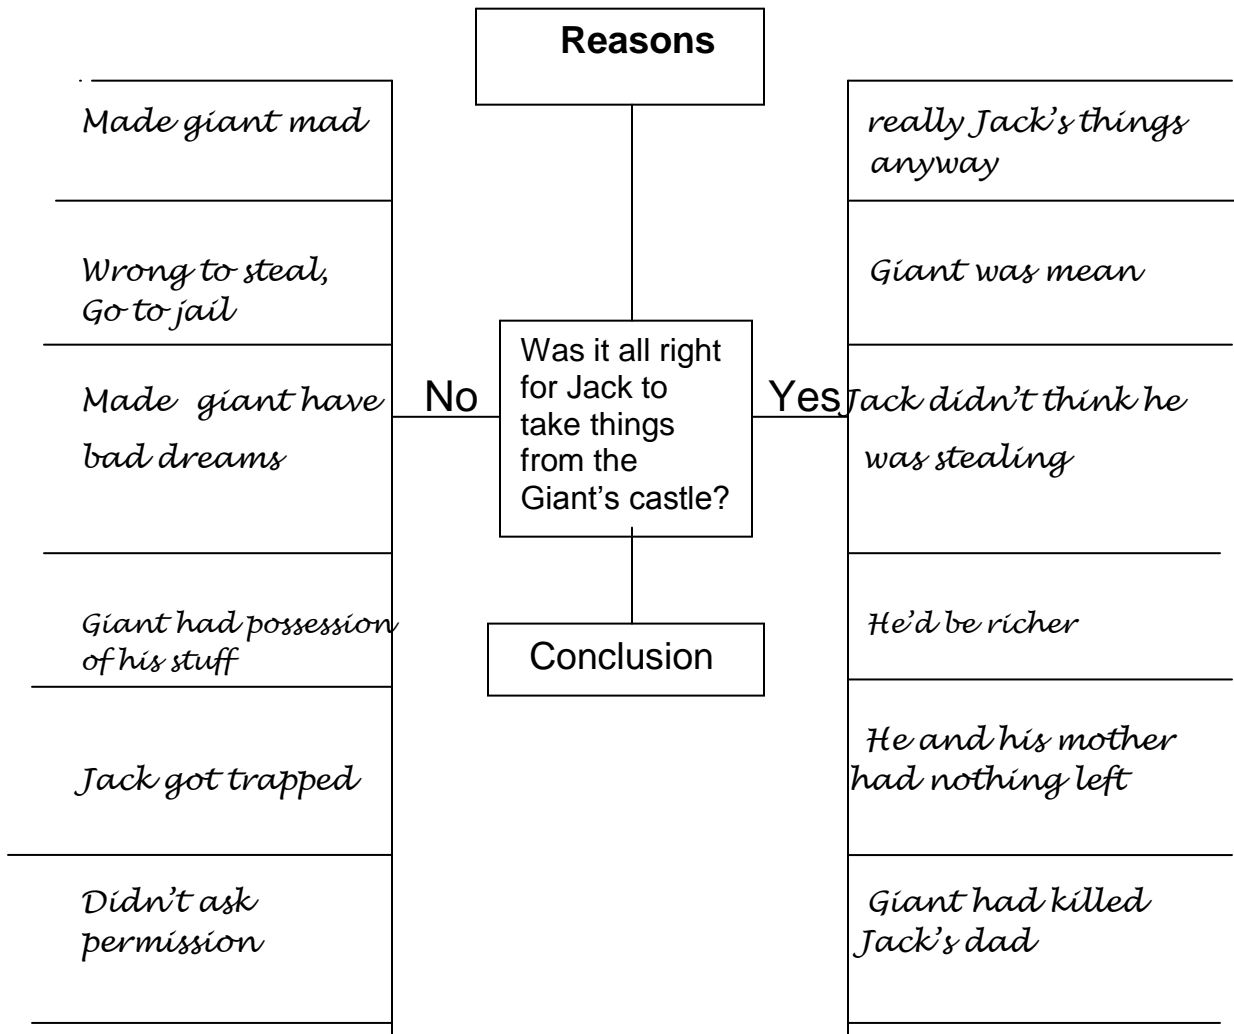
Reasons

Made giant mad

Wrong to steal, Go to jail

Made giant have bad dreams

Giant had possession of his stuff

Jack got trapped

Didn't ask permission

No

Was it all right for Jack to take things from the Giant's castle?

Yes

Conclusion

really Jack's things anyway

Giant was mean

Jack didn't think he was stealing

He'd be richer

He and his mother had nothing left

Giant had killed Jack's dad